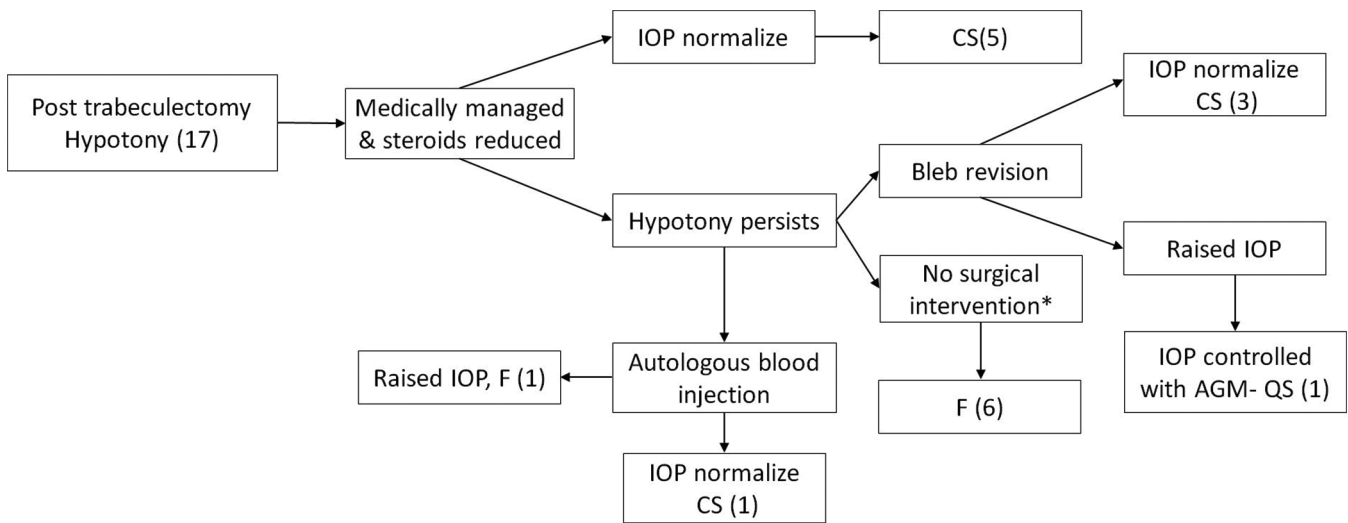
Post trabeculectomy Hypotony (17)

Medically managed & steroids reduced

IOP normalize

CS(5)

Hypotony persists

Bleb revision

IOP normalize CS (3)

Raised IOP

IOP controlled with AGM- QS (1)

No surgical intervention*

F (6)

Autologous blood injection

Raised IOP, F (1)

IOP normalize CS (1)